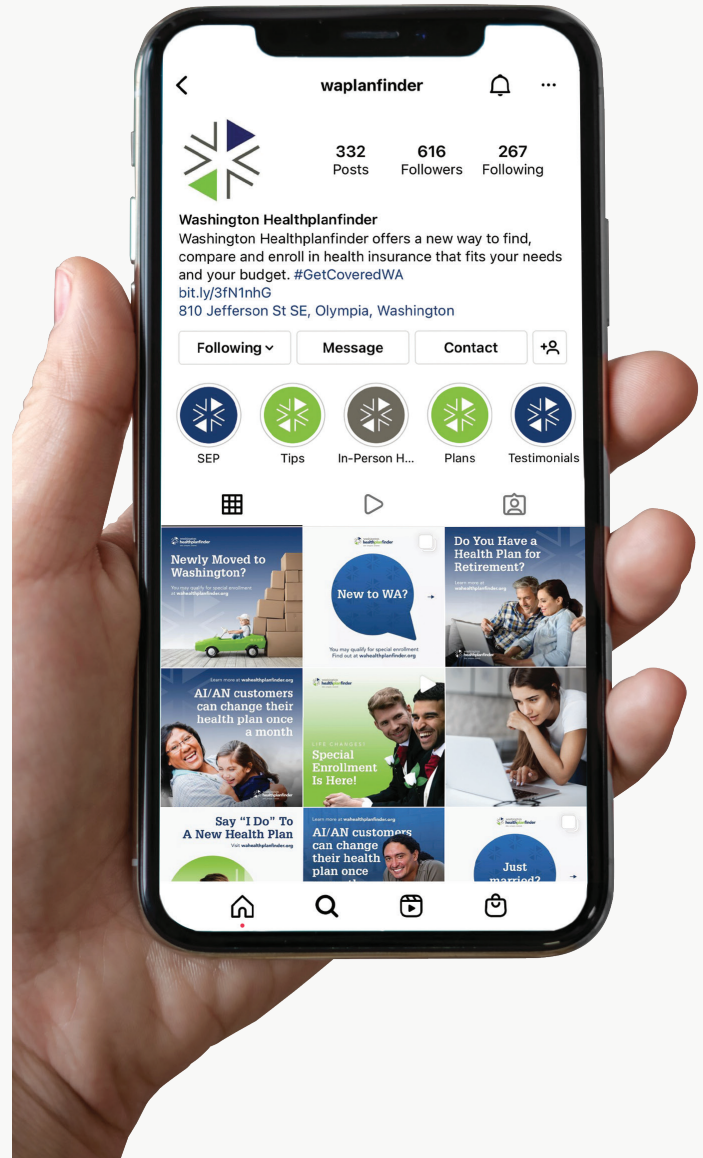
waplanfinder

332 Posts
616 Followers
267 Following

Washington Healthplanfinder
Washington Healthplanfinder offers a new way to find, compare and enroll in health insurance that fits your needs and your budget. #GetCoveredWA
bit.ly/3fN1nhG
810 Jefferson St SE, Olympia, Washington

Following
Message
Contact

SEP
Tips
In-Person H...
Plans
Testimonials

Newly Moved to Washington?
You may qualify for special enrollment at wahealthplanfinder.org

healthplanfinder
New to WA?
You may qualify for special enrollment. Find out at wahealthplanfinder.org

Do You Have a Health Plan for Retirement?
Learn more at wahealthplanfinder.org

Learn more at wahealthplanfinder.org
AI/AN customers can change their health plan once a month

healthplanfinder
LIFE CHANGES?
Special Enrollment Is Here!

Say "I Do" To A New Health Plan
Visit wahealthplanfinder.org

Learn more at wahealthplanfinder.org
AI/AN customers can change their health plan once

healthplanfinder
Just married?